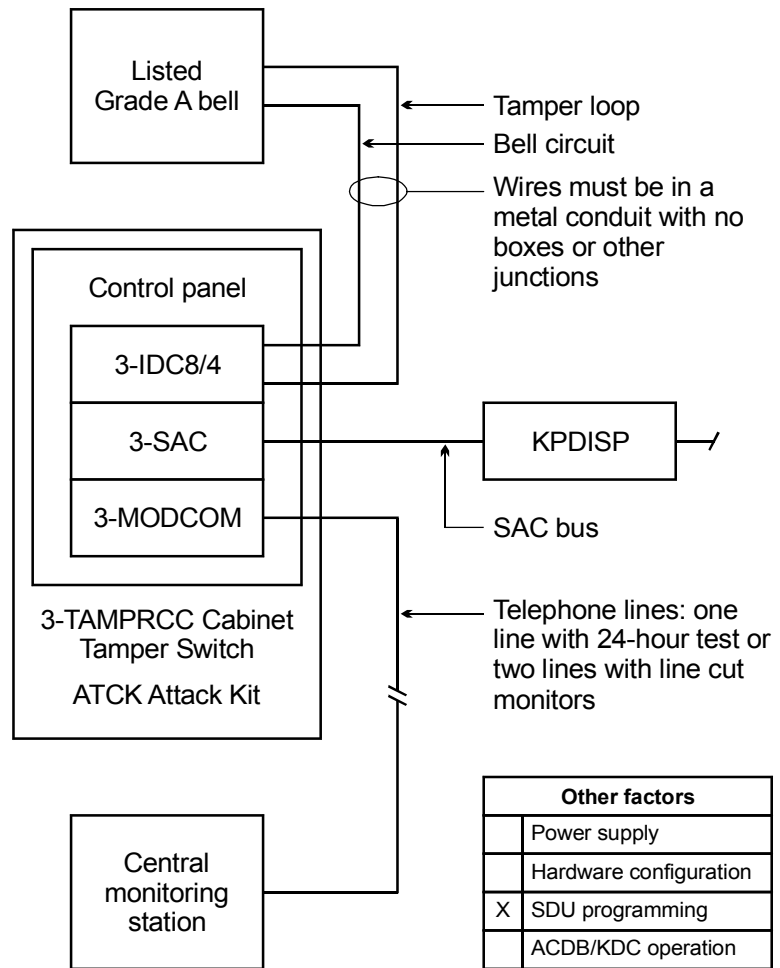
Listed Grade A bell

Tamper loop

Bell circuit

Wires must be in a metal conduit with no boxes or other junctions

Control panel

3-IDC8/4

3-SAC

KPDISP

3-MODCOM

SAC bus

3-TAMPRCC Cabinet Tamper Switch

ATCK Attack Kit

Telephone lines: one line with 24-hour test or two lines with line cut monitors

Central monitoring station

| Other factors | |
|---|---|
| | Power supply |
| | Hardware configuration |
| X | SDU programming |
| | ACDB/KDC operation |